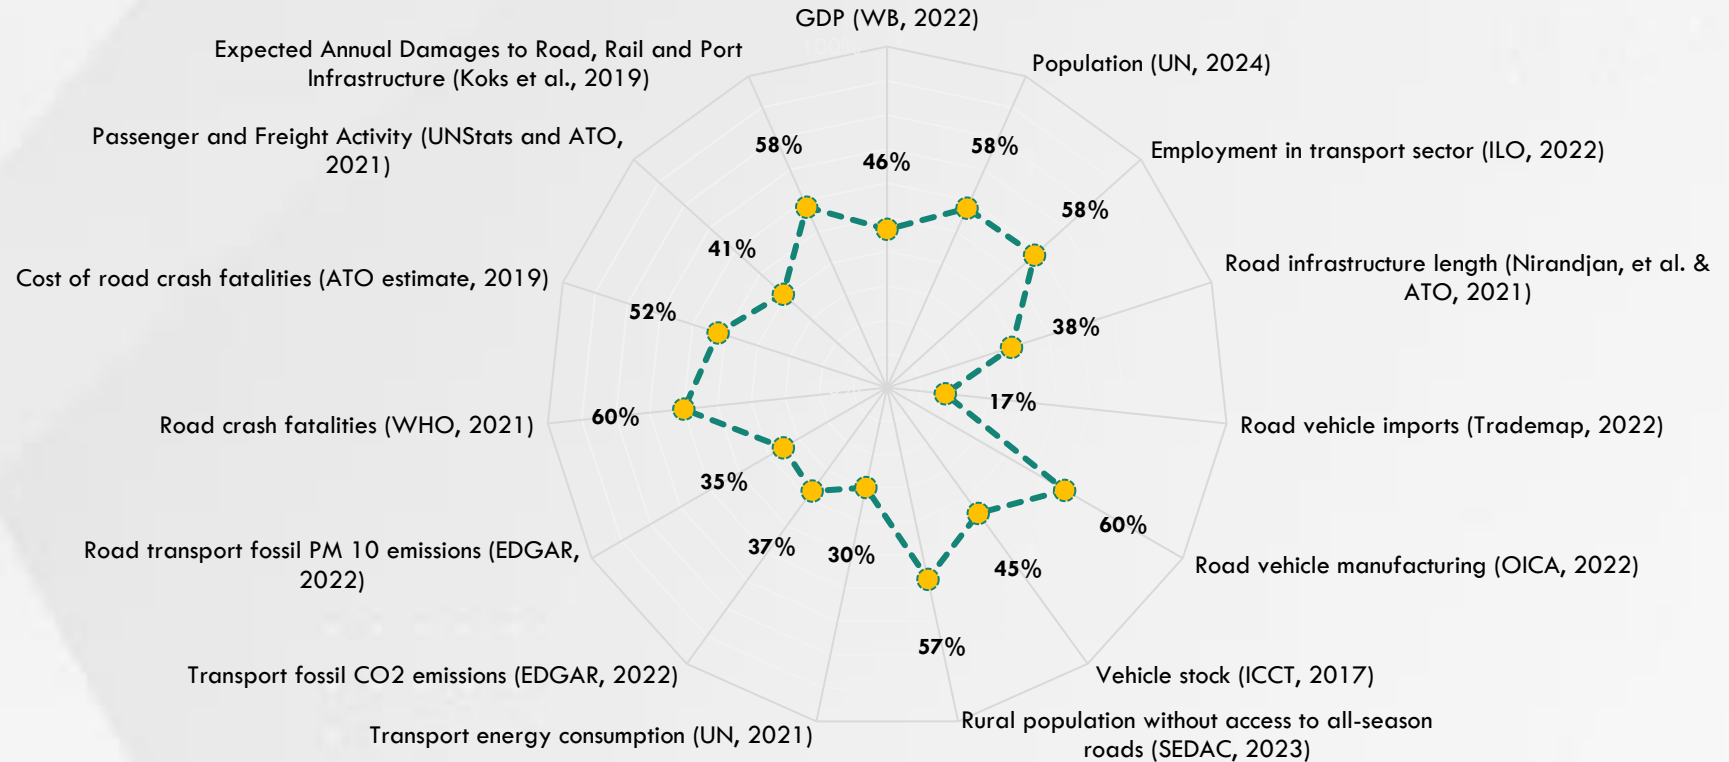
GDP (WB, 2022)

Population (UN, 2024)

Employment in transport sector (ILO, 2022)

Road infrastructure length (Nirandjan, et al. & ATO, 2021)

Road vehicle imports (Trademap, 2022)

Road vehicle manufacturing (OICA, 2022)

Vehicle stock (ICCT, 2017)

Rural population without access to all-season roads (SEDAC, 2023)

Transport energy consumption (UN, 2021)

Transport fossil CO2 emissions (EDGAR, 2022)

Road transport fossil PM 10 emissions (EDGAR, 2022)

Road crash fatalities (WHO, 2021)

Cost of road crash fatalities (ATO estimate, 2019)

Passenger and Freight Activity (UNStats and ATO, 2021)

Expected Annual Damages to Road, Rail and Port Infrastructure (Koks et al., 2019)

46%
58%
58%
38%
17%
60%
45%
57%
30%
37%
35%
60%
52%
41%
58%